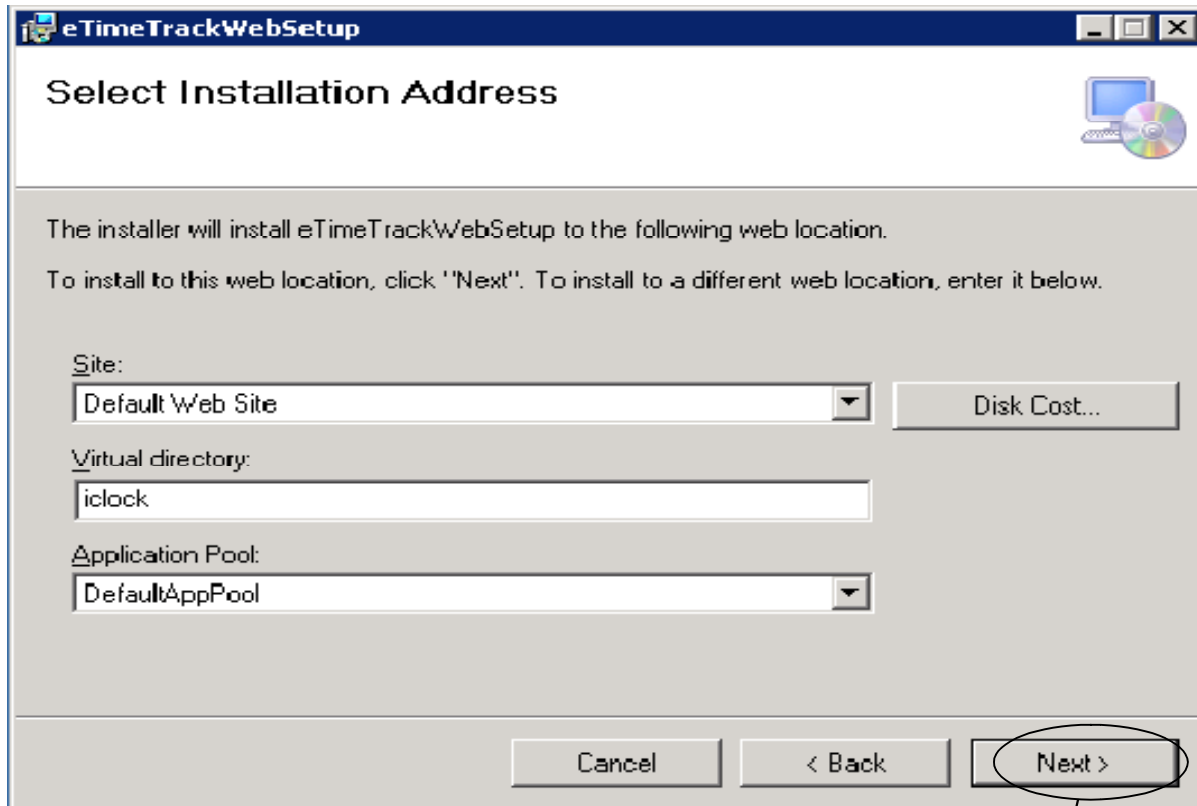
eTimeTrackWebSetup

Select Installation Address

The installer will install eTimeTrackWebSetup to the following web location.

To install to this web location, click "Next". To install to a different web location, enter it below.

Site:
Default Web Site
Disk Cost...

Virtual directory:
iclock

Application Pool:
DefaultAppPool

Cancel
< Back
Next >